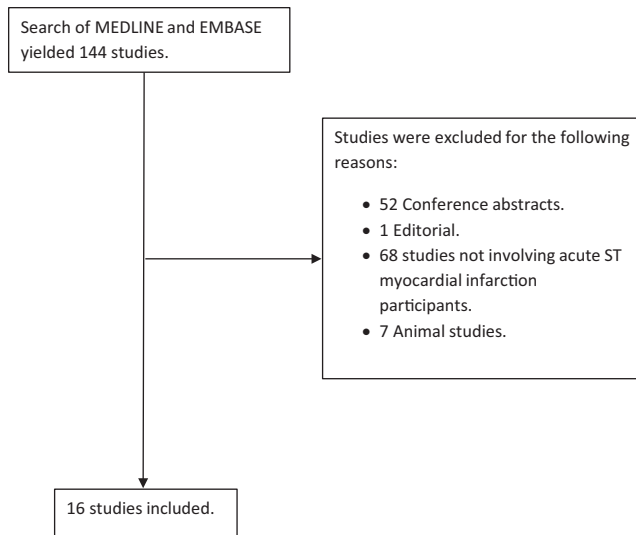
Search of MEDLINE and EMBASE yielded 144 studies.

Studies were excluded for the following reasons:

- 52 Conference abstracts.
- 1 Editorial.
- 68 studies not involving acute ST myocardial infarction participants.
- 7 Animal studies.

16 studies included.